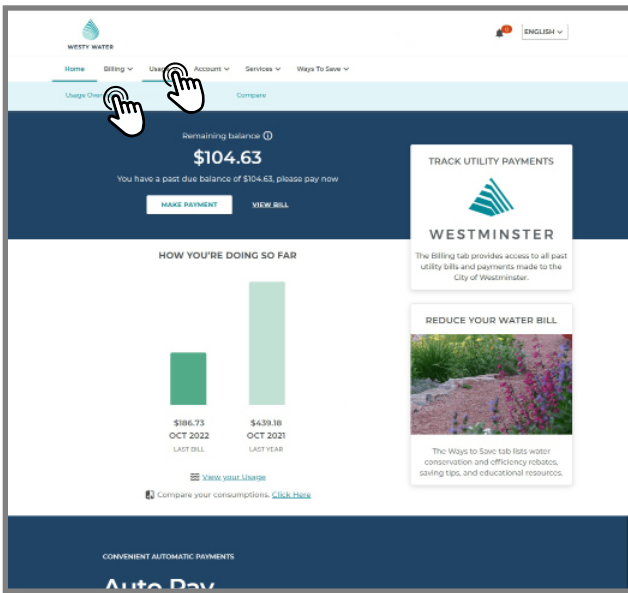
WESTY WATER

0 ENGLISH

Home Billing Usa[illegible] Account Services Ways To Save

Usage Ove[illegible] Compare

Remaining balance

$104.63

You have a past due balance of $104.63, please pay now

MAKE PAYMENT VIEW BILL

HOW YOU'RE DOING SO FAR

$186.73
OCT 2022
LAST BILL

$439.18
OCT 2021
LAST YEAR

View your Usage

Compare your consumptions. Click Here

TRACK UTILITY PAYMENTS

WESTMINSTER

The Billing tab provides access to all past utility bills and payments made to the City of Westminster.

REDUCE YOUR WATER BILL

The Ways to Save tab lists water conservation and efficiency rebates, saving tips, and educational resources.

CONVENIENT AUTOMATIC PAYMENTS

Auto Pay